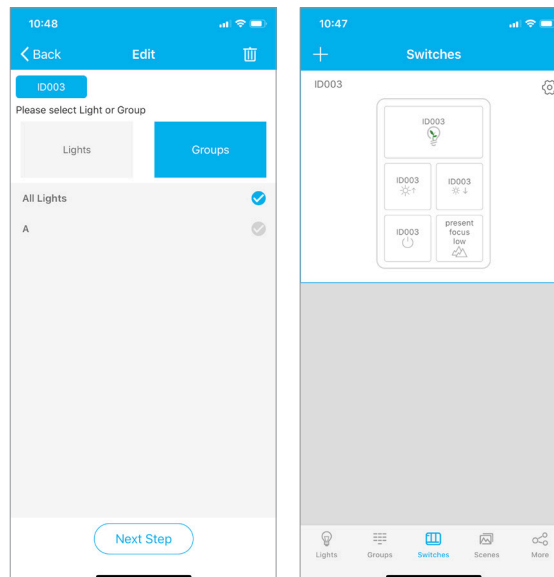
10:48

Back Edit

ID003

Please select Light or Group

Lights

Groups

All Lights

A

Next Step

10:47

+ Switches

ID003

ID003

ID003

ID003

ID003

present focus low

Lights Groups Switches Scenes More